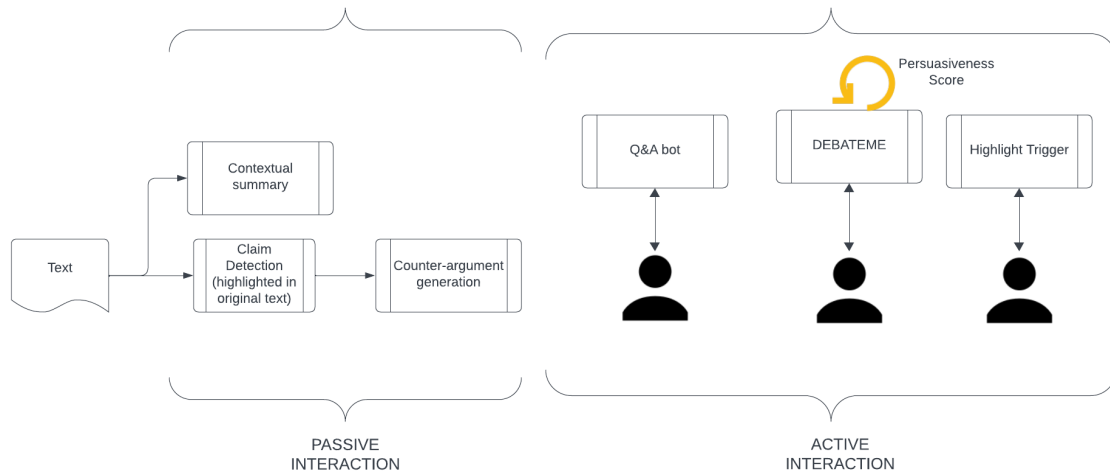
Persuasiveness Score

Q&A bot

DEBATEME

Highlight Trigger

Contextual summary

Text

Claim Detection (highlighted in original text)

Counter-argument generation

PASSIVE INTERACTION

ACTIVE INTERACTION